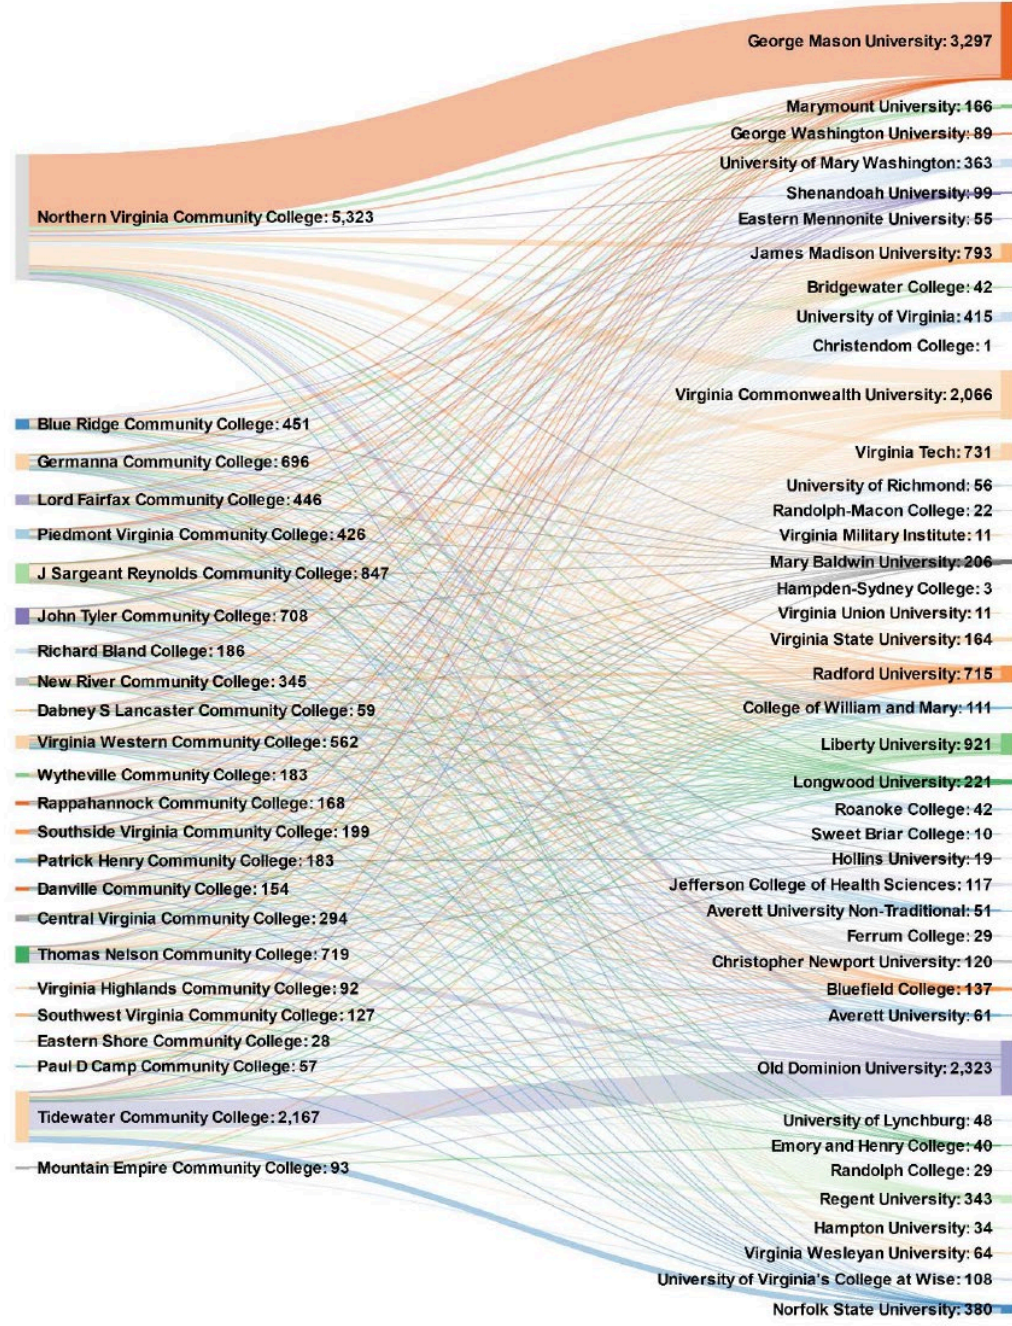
Northern Virginia Community College: 5,323
Blue Ridge Community College: 451
Germanna Community College: 696
Lord Fairfax Community College: 446
Piedmont Virginia Community College: 426
J Sargeant Reynolds Community College: 847
John Tyler Community College: 708
Richard Bland College: 186
New River Community College: 345
Dabney S Lancaster Community College: 59
Virginia Western Community College: 562
Wytheville Community College: 183
Rappahannock Community College: 168
Southside Virginia Community College: 199
Patrick Henry Community College: 183
Danville Community College: 154
Central Virginia Community College: 294
Thomas Nelson Community College: 719
Virginia Highlands Community College: 92
Southwest Virginia Community College: 127
Eastern Shore Community College: 28
Paul D Camp Community College: 57
Tidewater Community College: 2,167
Mountain Empire Community College: 93

George Mason University: 3,297
Marymount University: 166
George Washington University: 89
University of Mary Washington: 363
Shenandoah University: 99
Eastern Mennonite University: 55
James Madison University: 793
Bridgewater College: 42
University of Virginia: 415
Christendom College: 1
Virginia Commonwealth University: 2,066
Virginia Tech: 731
University of Richmond: 56
Randolph-Macon College: 22
Virginia Military Institute: 11
Mary Baldwin University: 206
Hampden-Sydney College: 3
Virginia Union University: 11
Virginia State University: 164
Radford University: 715
College of William and Mary: 111
Liberty University: 921
Longwood University: 221
Roanoke College: 42
Sweet Briar College: 10
Hollins University: 19
Jefferson College of Health Sciences: 117
Averett University Non-Traditional: 51
Ferrum College: 29
Christopher Newport University: 120
Bluefield College: 137
Averett University: 61
Old Dominion University: 2,323
University of Lynchburg: 48
Emory and Henry College: 40
Randolph College: 29
Regent University: 343
Hampton University: 34
Virginia Wesleyan University: 64
University of Virginia's College at Wise: 108
Norfolk State University: 380